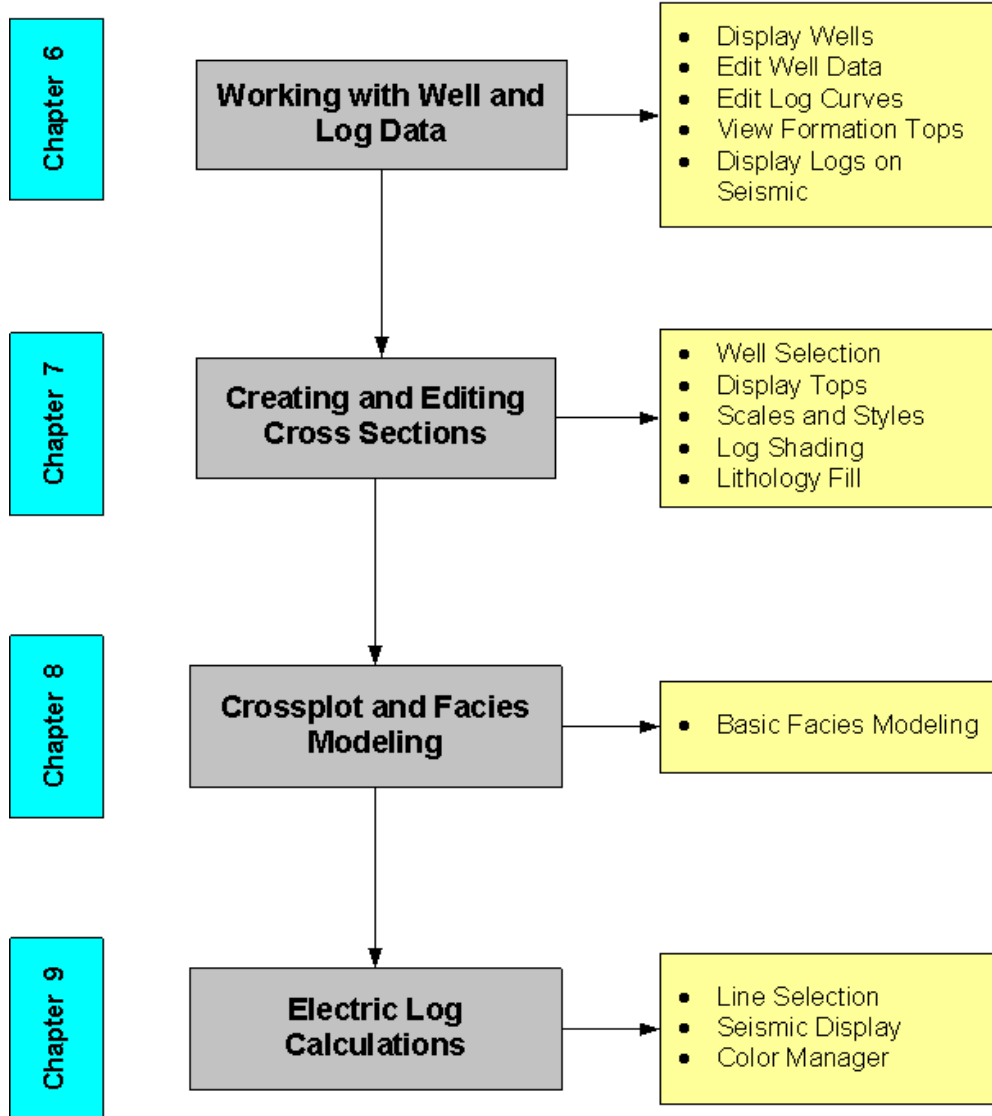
Chapter 6

Working with Well and Log Data

- Display Wells
- Edit Well Data
- Edit Log Curves
- View Formation Tops
- Display Logs on Seismic

Chapter 7

Creating and Editing Cross Sections

- Well Selection
- Display Tops
- Scales and Styles
- Log Shading
- Lithology Fill

Chapter 8

Crossplot and Facies Modeling

- Basic Facies Modeling

Chapter 9

Electric Log Calculations

- Line Selection
- Seismic Display
- Color Manager